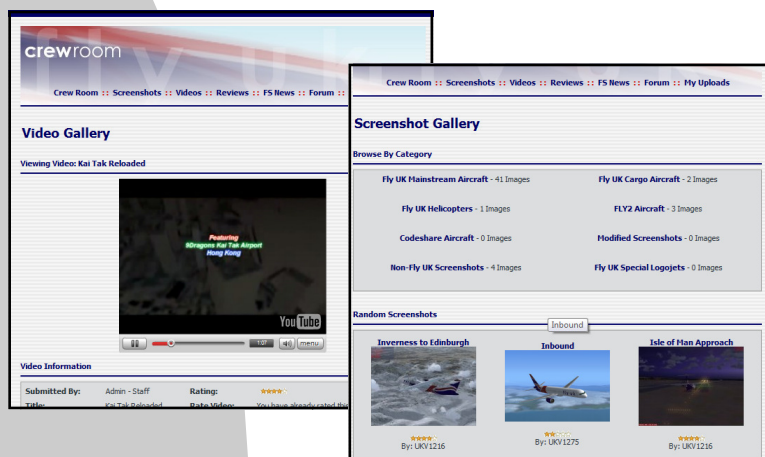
crewroom

Crew Room :: Screenshots :: Videos :: Reviews :: FS News :: Forum ::

Video Gallery

Viewing Video: Kai Tak Reloaded

Featuring
9Dragons Kai Tak Airport
Hong Kong

YouTube

1:07

menu

Video Information

| Submitted By: | Admin - Staff | Rating: | |
|---|---|---|---|
| Title: | Kai Tak Reloaded | Rate Video: | You have already rated thi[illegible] |

Crew Room :: Screenshots :: Videos :: Reviews :: FS News :: Forum :: My Uploads

Screenshot Gallery

Browse By Category

| | |
|---|---|
| Fly UK Mainstream Aircraft - 41 Images | Fly UK Cargo Aircraft - 2 Images |
| Fly UK Helicopters - 1 Images | FLY2 Aircraft - 3 Images |
| Codeshare Aircraft - 0 Images | Modified Screenshots - 0 Images |
| Non-Fly UK Screenshots - 4 Images | Fly UK Special Logojets - 0 Images |

Random Screenshots

Inbound

Inverness to Edinburgh
By: UKV1216

Inbound
By: UKV1275

Isle of Man Approach
By: UKV1216